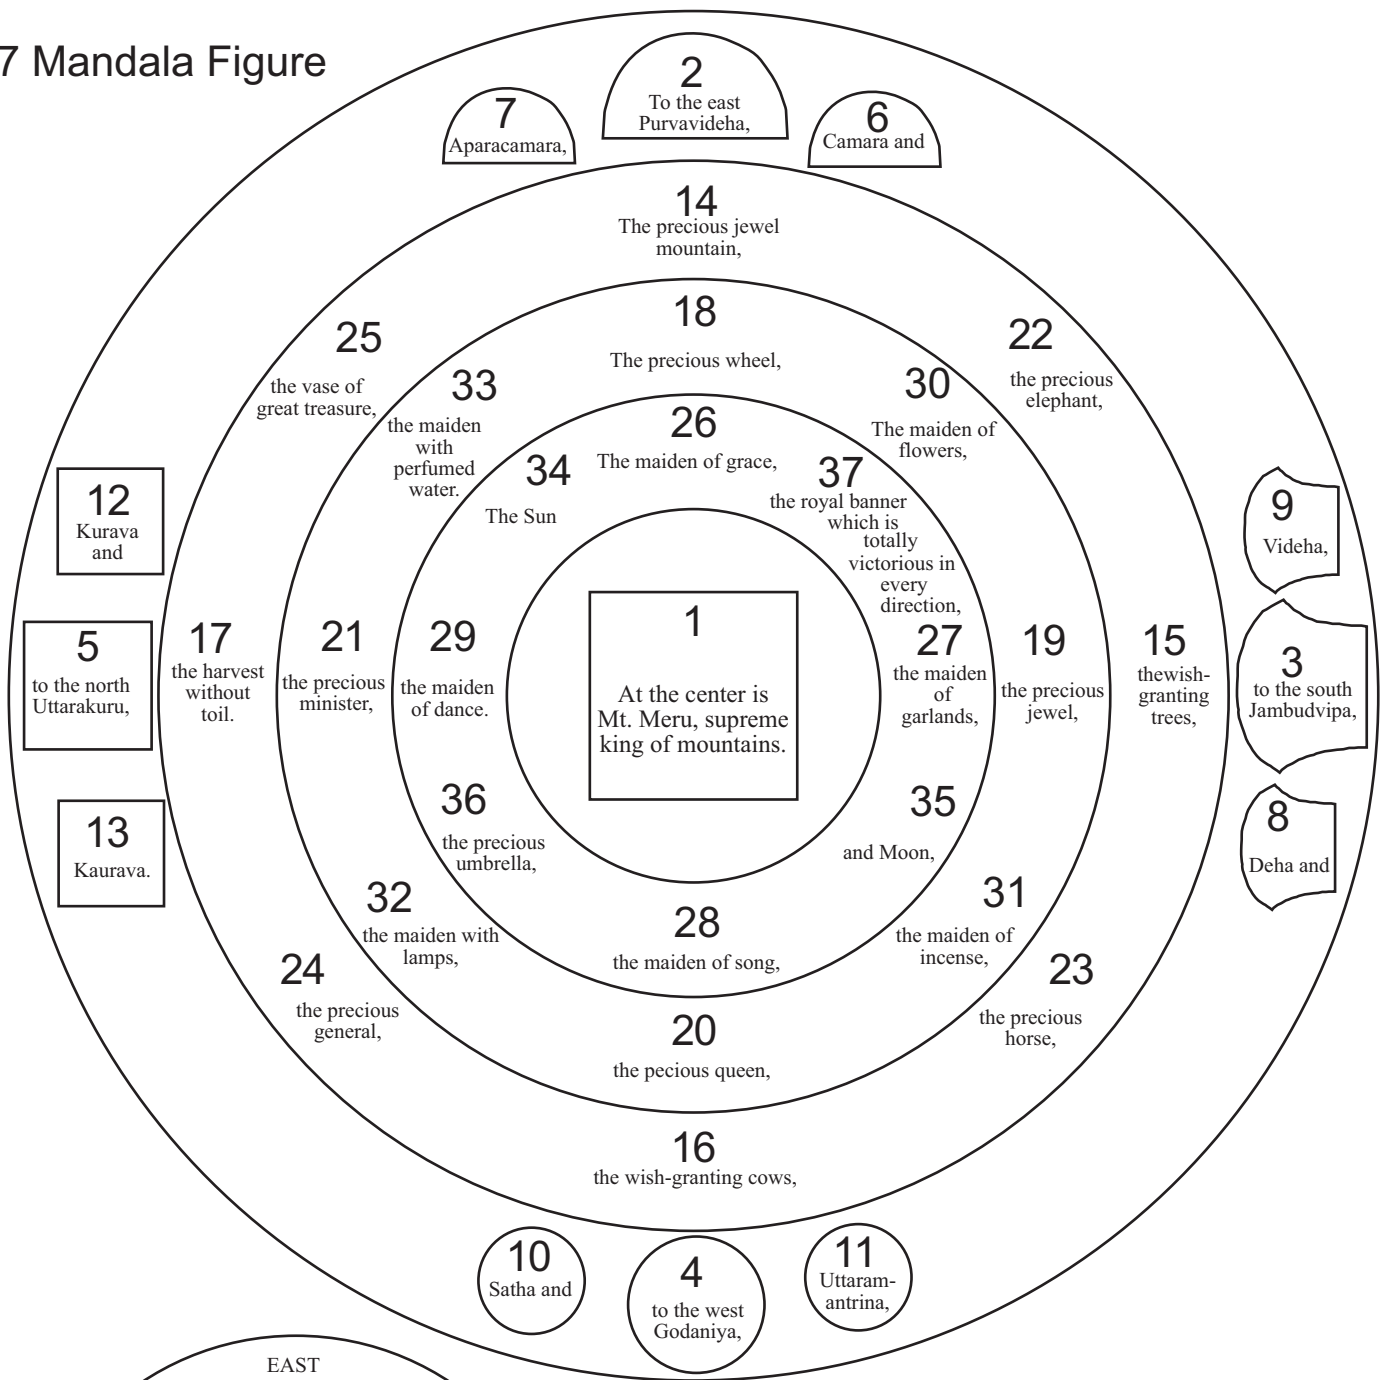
7 Mandala Figure

7
Aparacamara,

2
To the east Purvavideha,

6
Camara and

14
The precious jewel mountain,

25
the vase of great treasure,

18
The precious wheel,

22
the precious elephant,

33
the maiden with perfumed water.

30
The maiden of flowers,

26
The maiden of grace,

34
The Sun

37
the royal banner which is totally victorious in every direction,

12
Kurava and

9
Videha,

5
to the north Uttarakuru,

17
the harvest without toil.

21
the precious minister,

29
the maiden of dance.

1
At the center is Mt. Meru, supreme king of mountains.

27
the maiden of garlands,

19
the precious jewel,

15
thewish-granting trees,

3
to the south Jambudvipa,

13
Kaurava.

36
the precious umbrella,

35
and Moon,

8
Deha and

32
the maiden with lamps,

28
the maiden of song,

31
the maiden of incense,

24
the precious general,

23
the precious horse,

20
the pecious queen,

16
the wish-granting cows,

10
Satha and

4
to the west Godaniya,

11
Uttaramantrina,

EAST